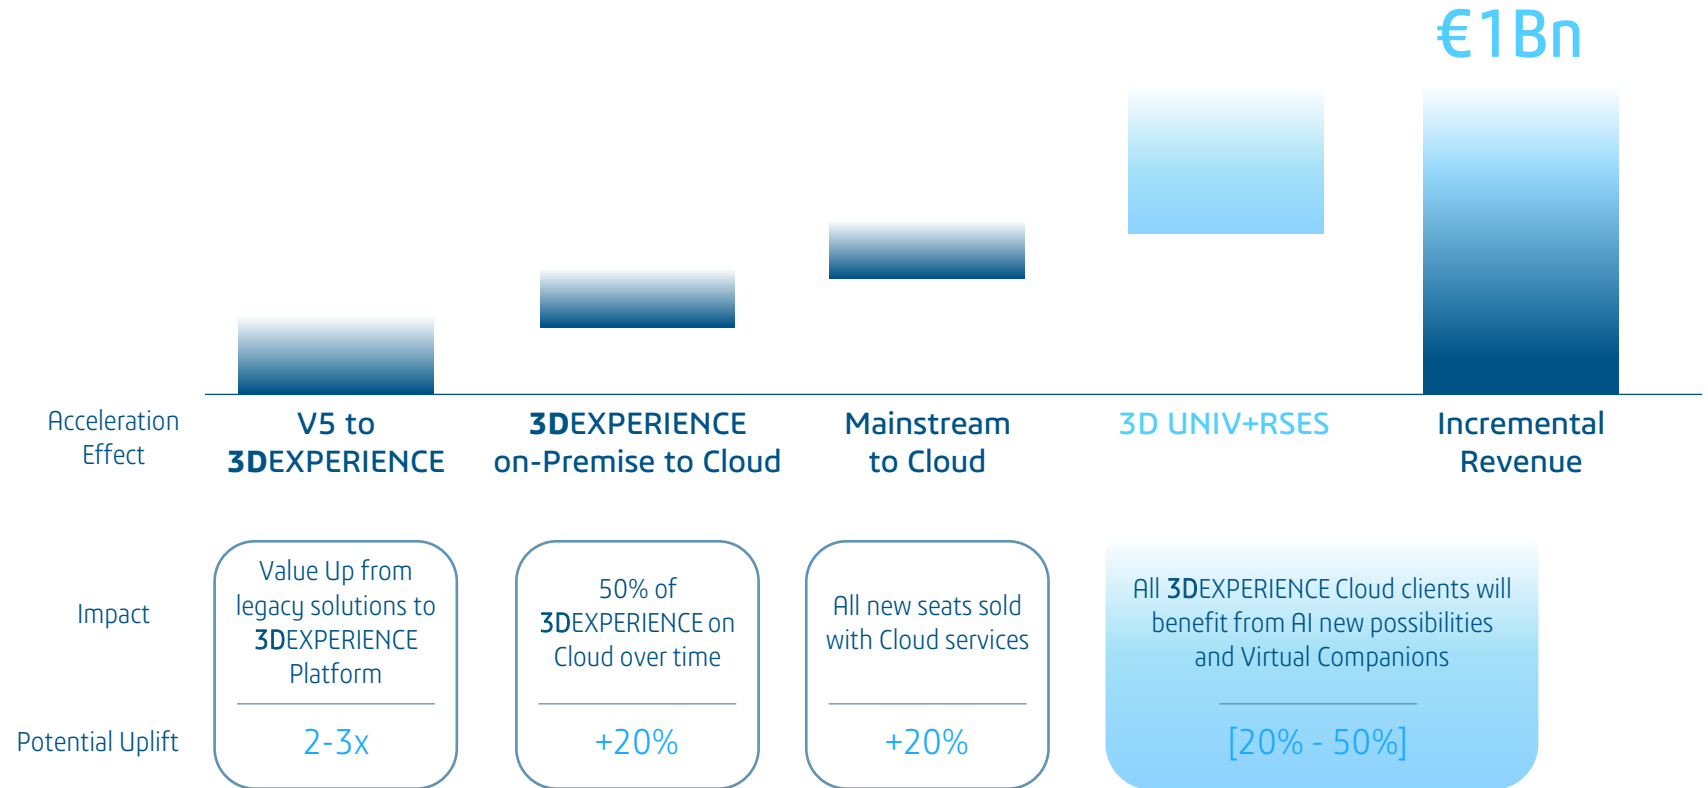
€1Bn

Acceleration Effect

V5 to 3DEXPERIENCE

3DEXPERIENCE on-Premise to Cloud

Mainstream to Cloud

3D UNIV+RSES

Incremental Revenue

Impact

Value Up from legacy solutions to 3DEXPERIENCE Platform

50% of 3DEXPERIENCE on Cloud over time

All new seats sold with Cloud services

All 3DEXPERIENCE Cloud clients will benefit from AI new possibilities and Virtual Companions

Potential Uplift

2-3x

+20%

+20%

[20% - 50%]